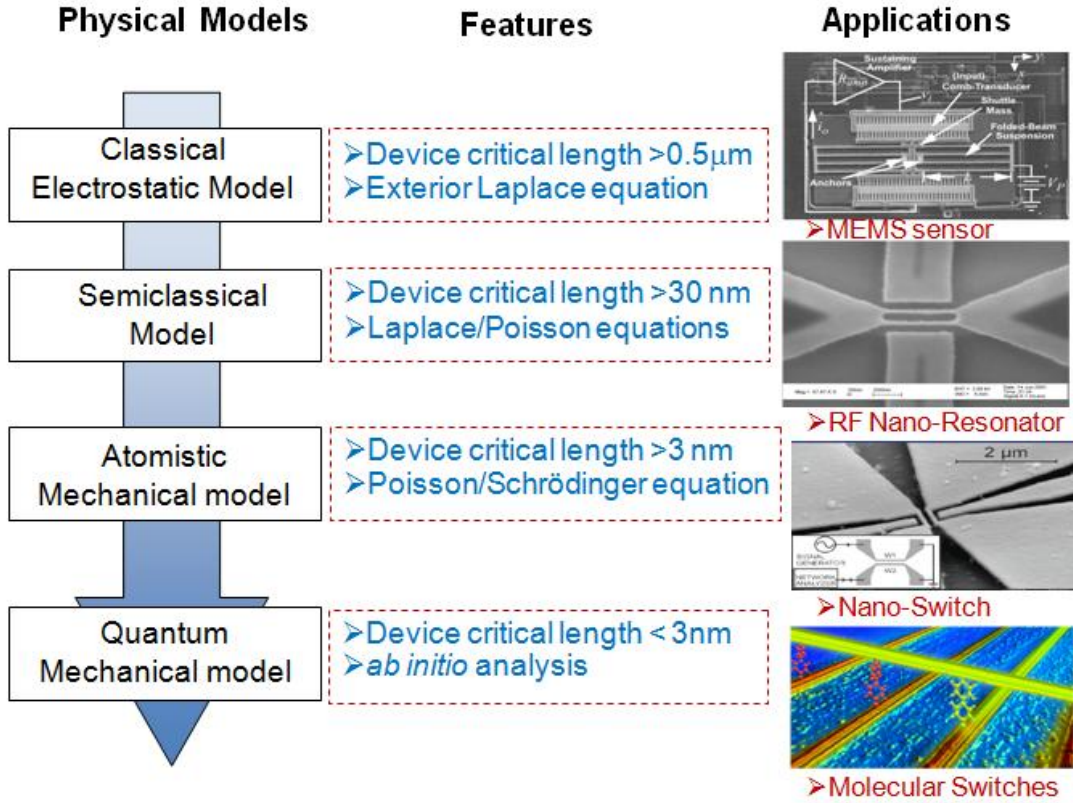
Physical Models

Features

Applications

Classical Electrostatic Model

➢Device critical length >0.5μm
➢Exterior Laplace equation

Sustaining Amplifier
(Input) Comb-Transducer
Shuttle Mass
Folded-Beam Suspension
Anchors
$V_P$

➢MEMS sensor

Semiclassical Model

➢Device critical length >30 nm
➢Laplace/Poisson equations

➢RF Nano-Resonator

Atomistic Mechanical model

➢Device critical length >3 nm
➢Poisson/Schrödinger equation

2 μm
SIGNAL GENERATOR
NETWORK ANALYZER
W1
W2

➢Nano-Switch

Quantum Mechanical model

➢Device critical length < 3nm
➢ab initio analysis

➢Molecular Switches